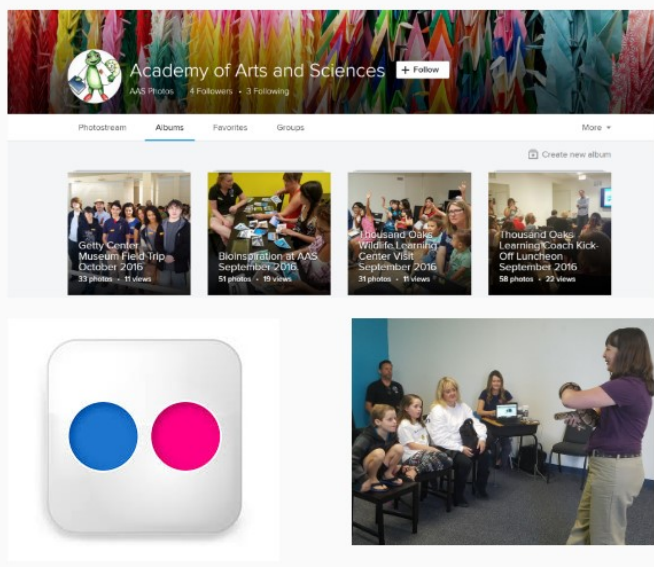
Academy of Arts and Sciences

+ Follow

AAS Photos · 4 Followers · 3 Following

Photostream Albums Favorites Groups More

Create new album

Getty Center Museum Field Trip October 2016
33 photos · 11 views

Bioinspiration at AAS September 2016
51 photos · 19 views

Thousand Oaks Wildlife Learning Center Visit September 2016
31 photos · 11 views

Thousand Oaks Learning Coach Kick-Off Luncheon September 2016
58 photos · 22 views